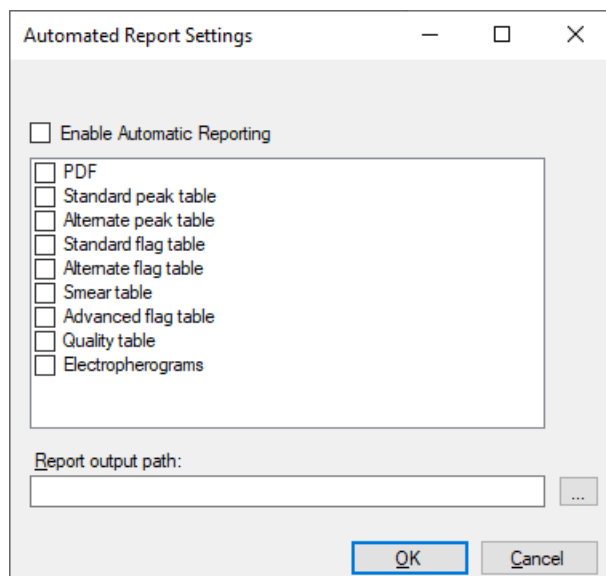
Automated Report Settings

Enable Automatic Reporting

PDF
Standard peak table
Alternate peak table
Standard flag table
Alternate flag table
Smear table
Advanced flag table
Quality table
Electropherograms

Report output path:

...

OK

Cancel